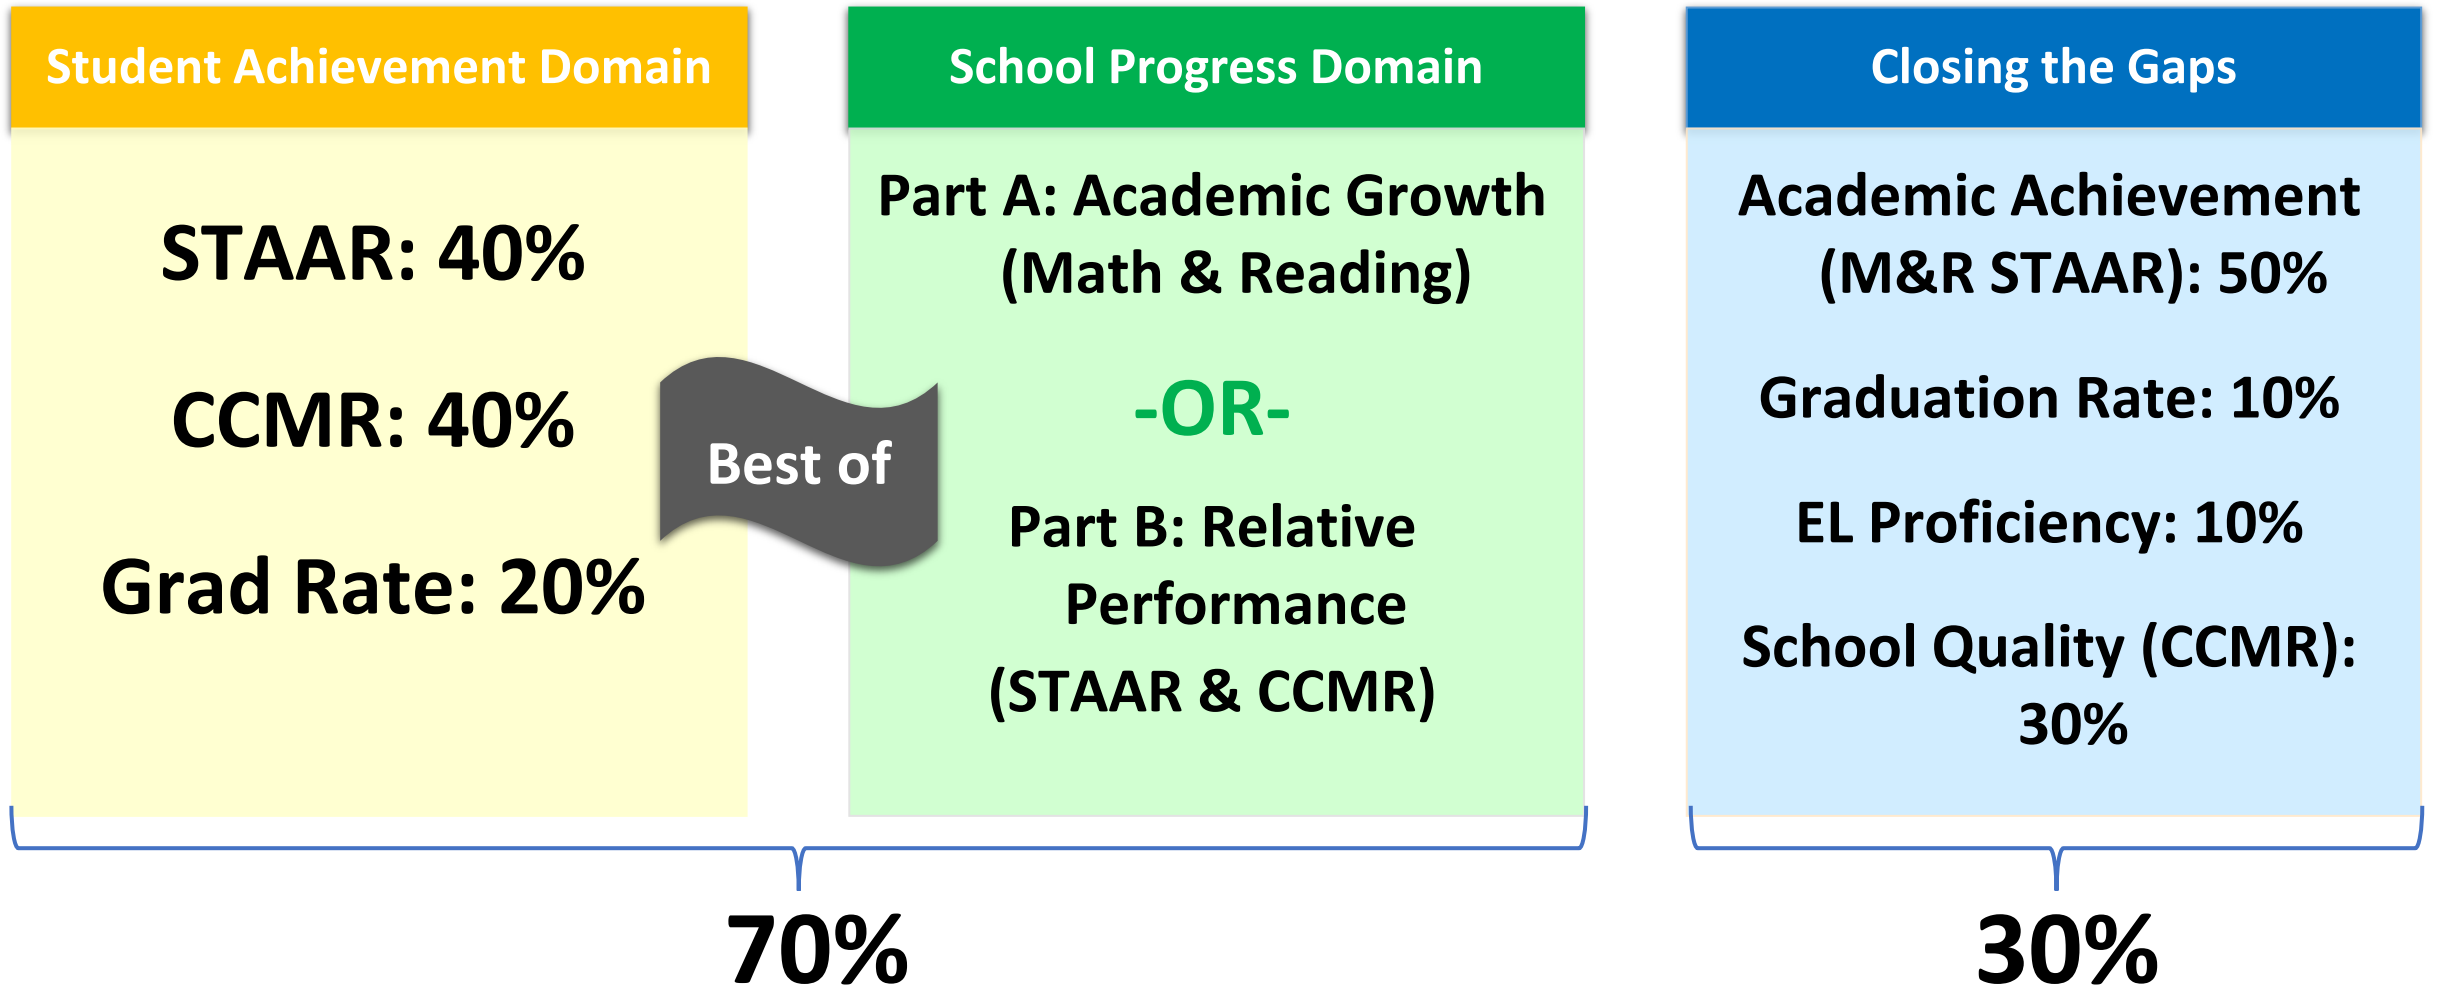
Student Achievement Domain

STAAR: 40%

CCMR: 40%

Grad Rate: 20%

Best of

School Progress Domain

Part A: Academic Growth (Math & Reading)

-OR-

Part B: Relative Performance (STAAR & CCMR)

Closing the Gaps

Academic Achievement (M&R STAAR): 50%

Graduation Rate: 10%

EL Proficiency: 10%

School Quality (CCMR): 30%

70%

30%